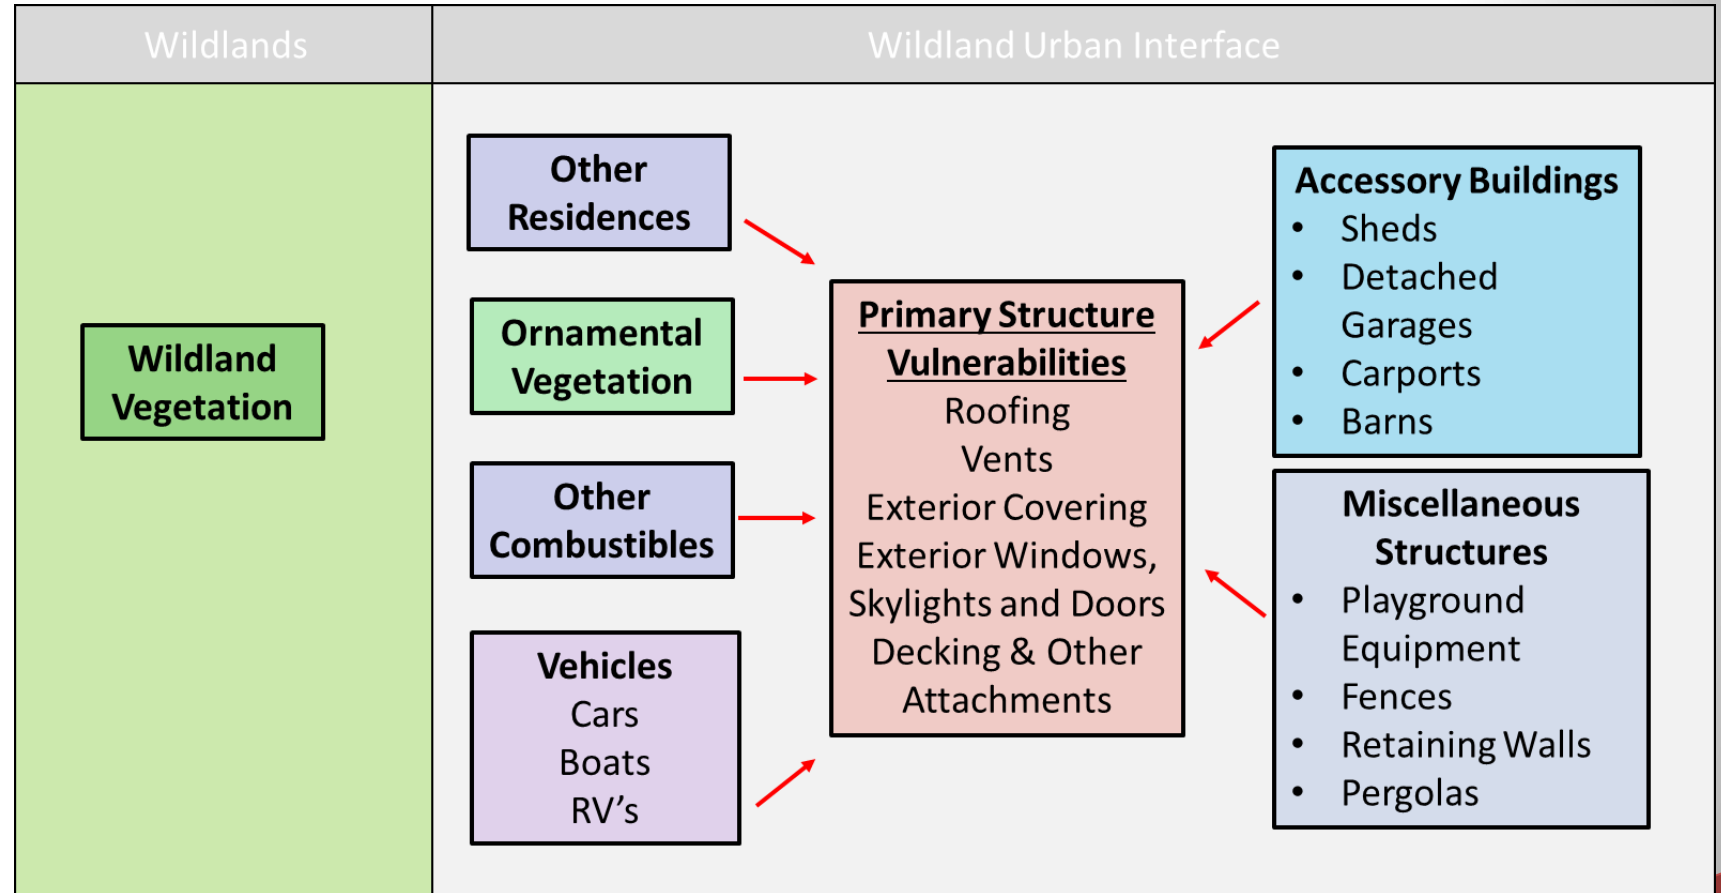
Wildlands

Wildland Vegetation

Wildland Urban Interface

Other Residences

Ornamental Vegetation

Other Combustibles

Vehicles
Cars
Boats
RV’s

Primary Structure Vulnerabilities
Roofing
Vents
Exterior Covering
Exterior Windows, Skylights and Doors
Decking & Other Attachments

Accessory Buildings
- Sheds
- Detached Garages
- Carports
- Barns

Miscellaneous Structures
- Playground Equipment
- Fences
- Retaining Walls
- Pergolas